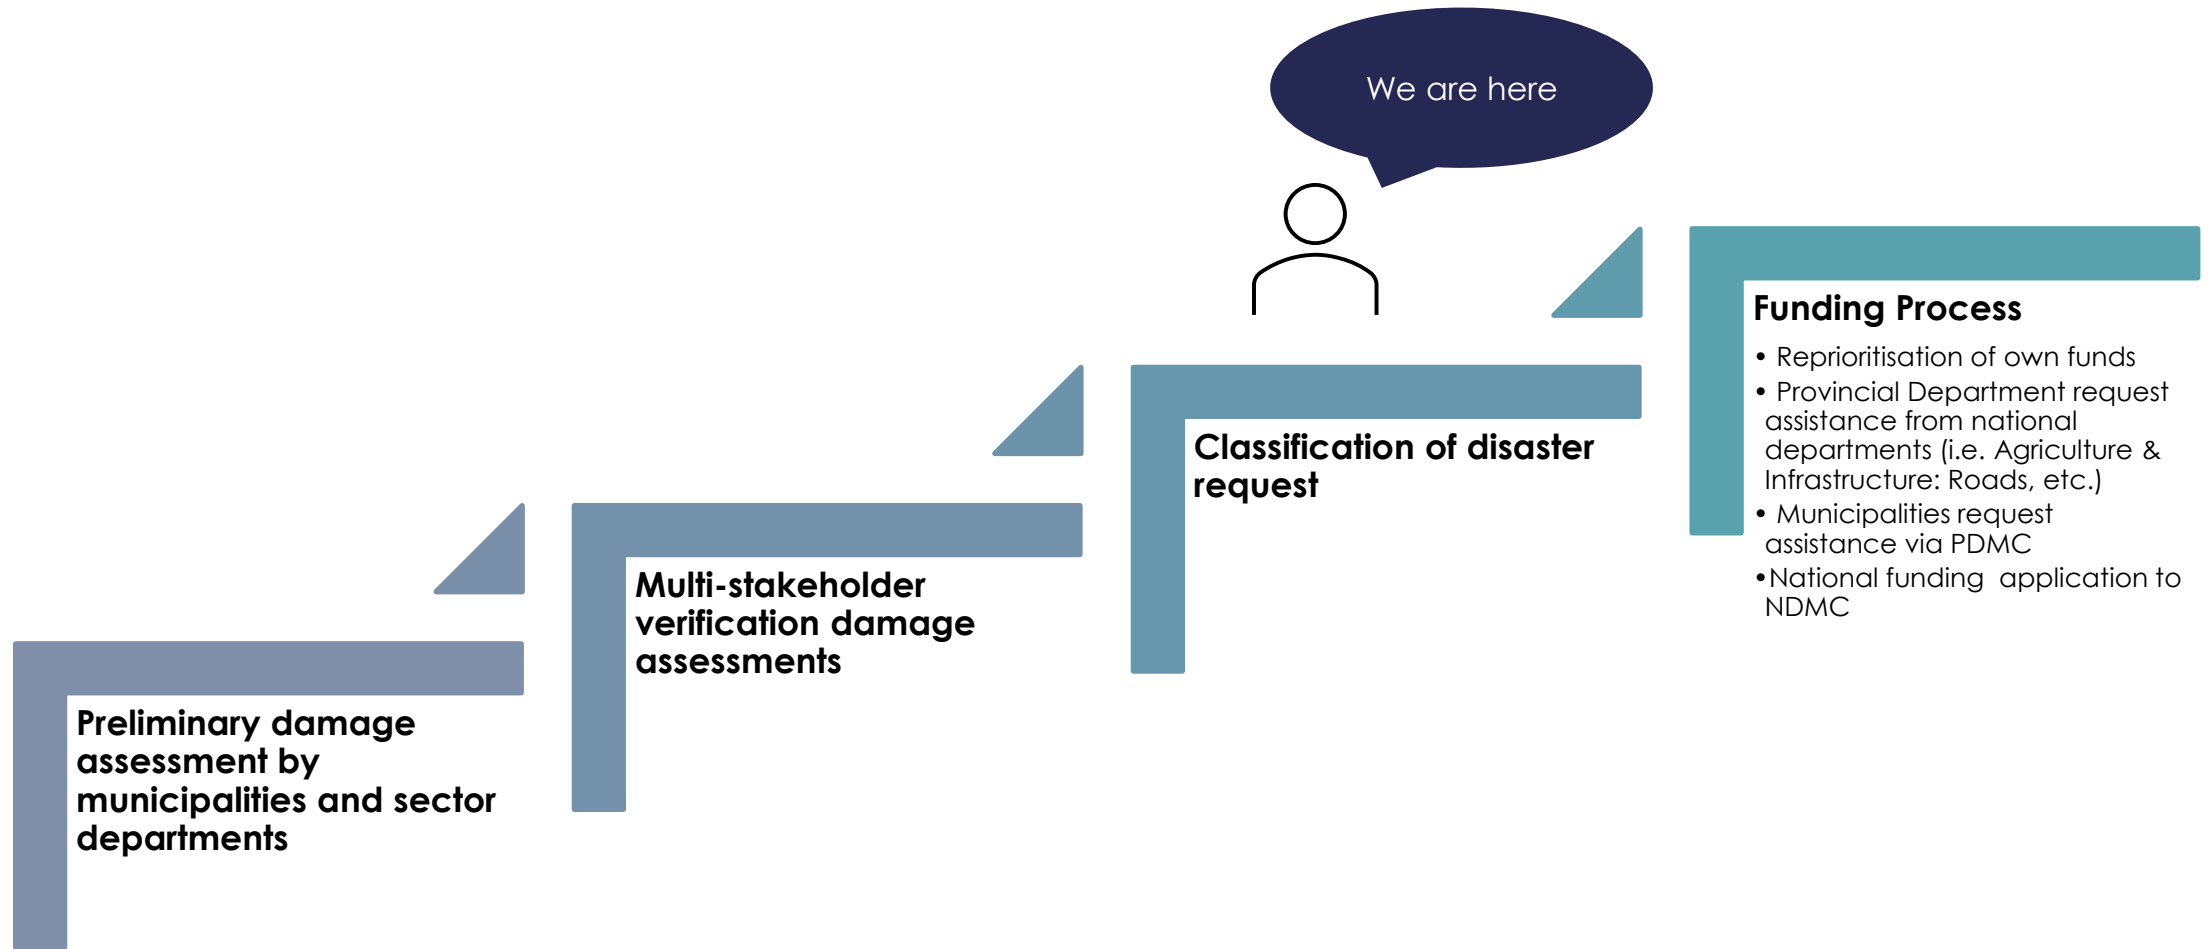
We are here

Preliminary damage assessment by municipalities and sector departments

Multi-stakeholder verification damage assessments

Classification of disaster request

Funding Process

- Reprioritisation of own funds
- Provincial Department request assistance from national departments (i.e. Agriculture & Infrastructure: Roads, etc.)
- Municipalities request assistance via PDMC
- National funding application to NDMC